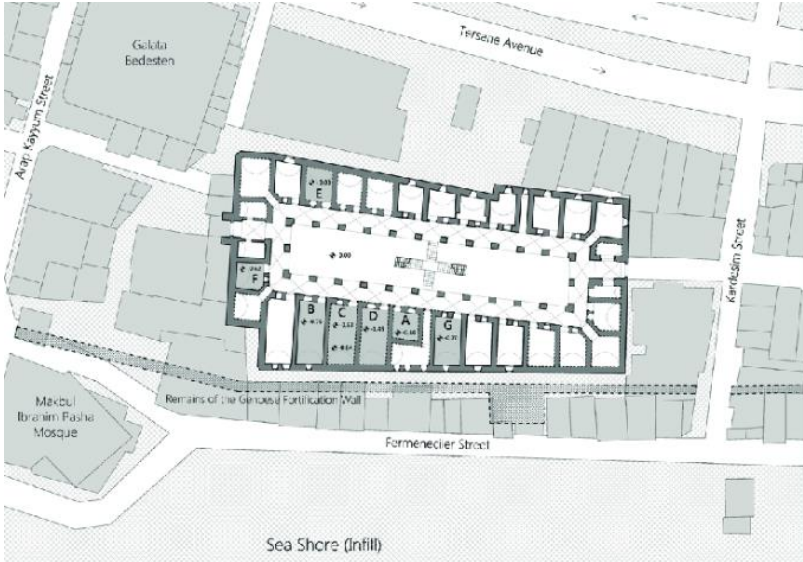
Galata Bedesten

Tersane Avenue

Arap Kayyum Street

E

±0.00

F

B

C

D

A

G

Kardesim Street

Makbul Ibrahim Pasha Mosque

Remains of the Genoese Fortification Wall

Fermeneciler Street

Sea Shore (Infill)